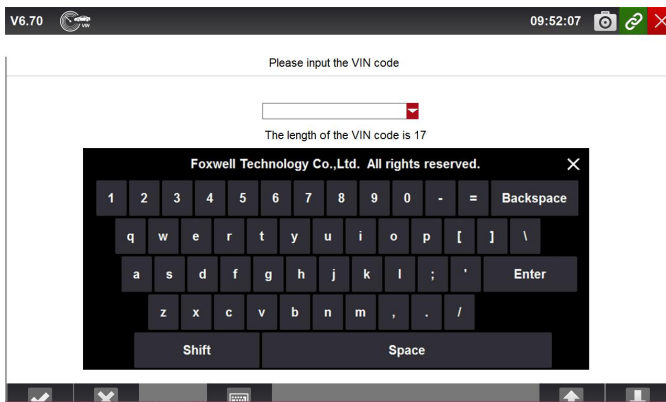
V6.70

09:52:07

Please input the VIN code

The length of the VIN code is 17

Foxwell Technology Co.,Ltd. All rights reserved.

1 2 3 4 5 6 7 8 9 0 - = Backspace

q w e r t y u i o p [ ] \

a s d f g h j k l ; ' Enter

z x c v b n m , . /

Shift Space